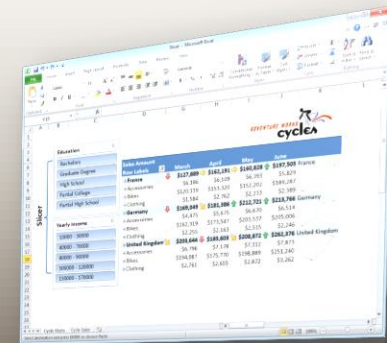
Book - Microsoft Excel

ADVENTURE WORKS cycles

Education
Bachelors
Graduate Degree
High School
Partial College
Partial High School

Slicer

Yearly Income
10000 - 30000
40000 - 60000
70000 - 90000
100000 - 120000
150000 - 170000

| Sales Amount Row Labels | March | April | May | June |
|---|---|---|---|---|
| France | $127,809 | $162,191 | $160,828 | $197,509 France |
| Accessories | $6,186 | $6,328 | $6,263 | $6,457 |
| Bikes | $115,119 | $153,322 | $152,261 | $184,247 |
| Clothing | $5,584 | $2,762 | $2,233 | $2,389 |
| Germany | $169,949 | $181,386 | $212,721 | $219,766 Germany |
| Accessories | $4,475 | $5,635 | $6,670 | $6,514 |
| Bikes | $162,319 | $173,547 | $203,537 | $205,006 |
| Clothing | $2,255 | $2,163 | $2,325 | $2,246 |
| United Kingdom | $203,644 | $185,829 | $208,577 | $282,578 United Kingdom |
| Accessories | $6,798 | $7,739 | $7,312 | $7,873 |
| Bikes | $194,085 | $175,730 | $198,889 | $251,247 |
| Clothing | $2,761 | $2,455 | $2,872 | $3,262 |

Cycle Sales | Cycle Sales